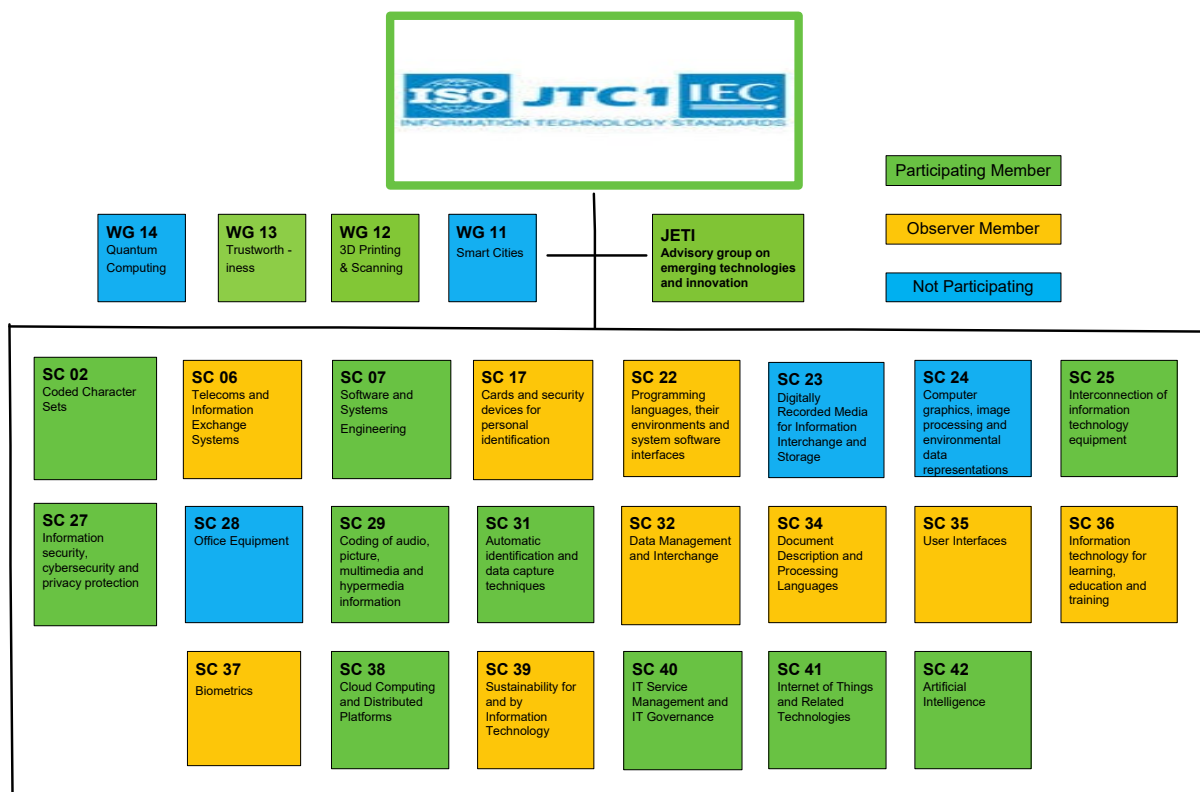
ISO JTC1 IEC
INFORMATION TECHNOLOGY STANDARDS

Participating Member

Observer Member

Not Participating

WG 14
Quantum Computing

WG 13
Trustworth - iness

WG 12
3D Printing & Scanning

WG 11
Smart Cities

JETI
Advisory group on emerging technologies and innovation

SC 02
Coded Character Sets

SC 06
Telecoms and Information Exchange Systems

SC 07
Software and Systems Engineering

SC 17
Cards and security devices for personal identification

SC 22
Programming languages, their environments and system software interfaces

SC 23
Digitally Recorded Media for Information Interchange and Storage

SC 24
Computer graphics, image processing and environmental data representations

SC 25
Interconnection of information technology equipment

SC 27
Information security, cybersecurity and privacy protection

SC 28
Office Equipment

SC 29
Coding of audio, picture, multimedia and hypermedia information

SC 31
Automatic identification and data capture techniques

SC 32
Data Management and Interchange

SC 34
Document Description and Processing Languages

SC 35
User Interfaces

SC 36
Information technology for learning, education and training

SC 37
Biometrics

SC 38
Cloud Computing and Distributed Platforms

SC 39
Sustainability for and by Information Technology

SC 40
IT Service Management and IT Governance

SC 41
Internet of Things and Related Technologies

SC 42
Artificial Intelligence